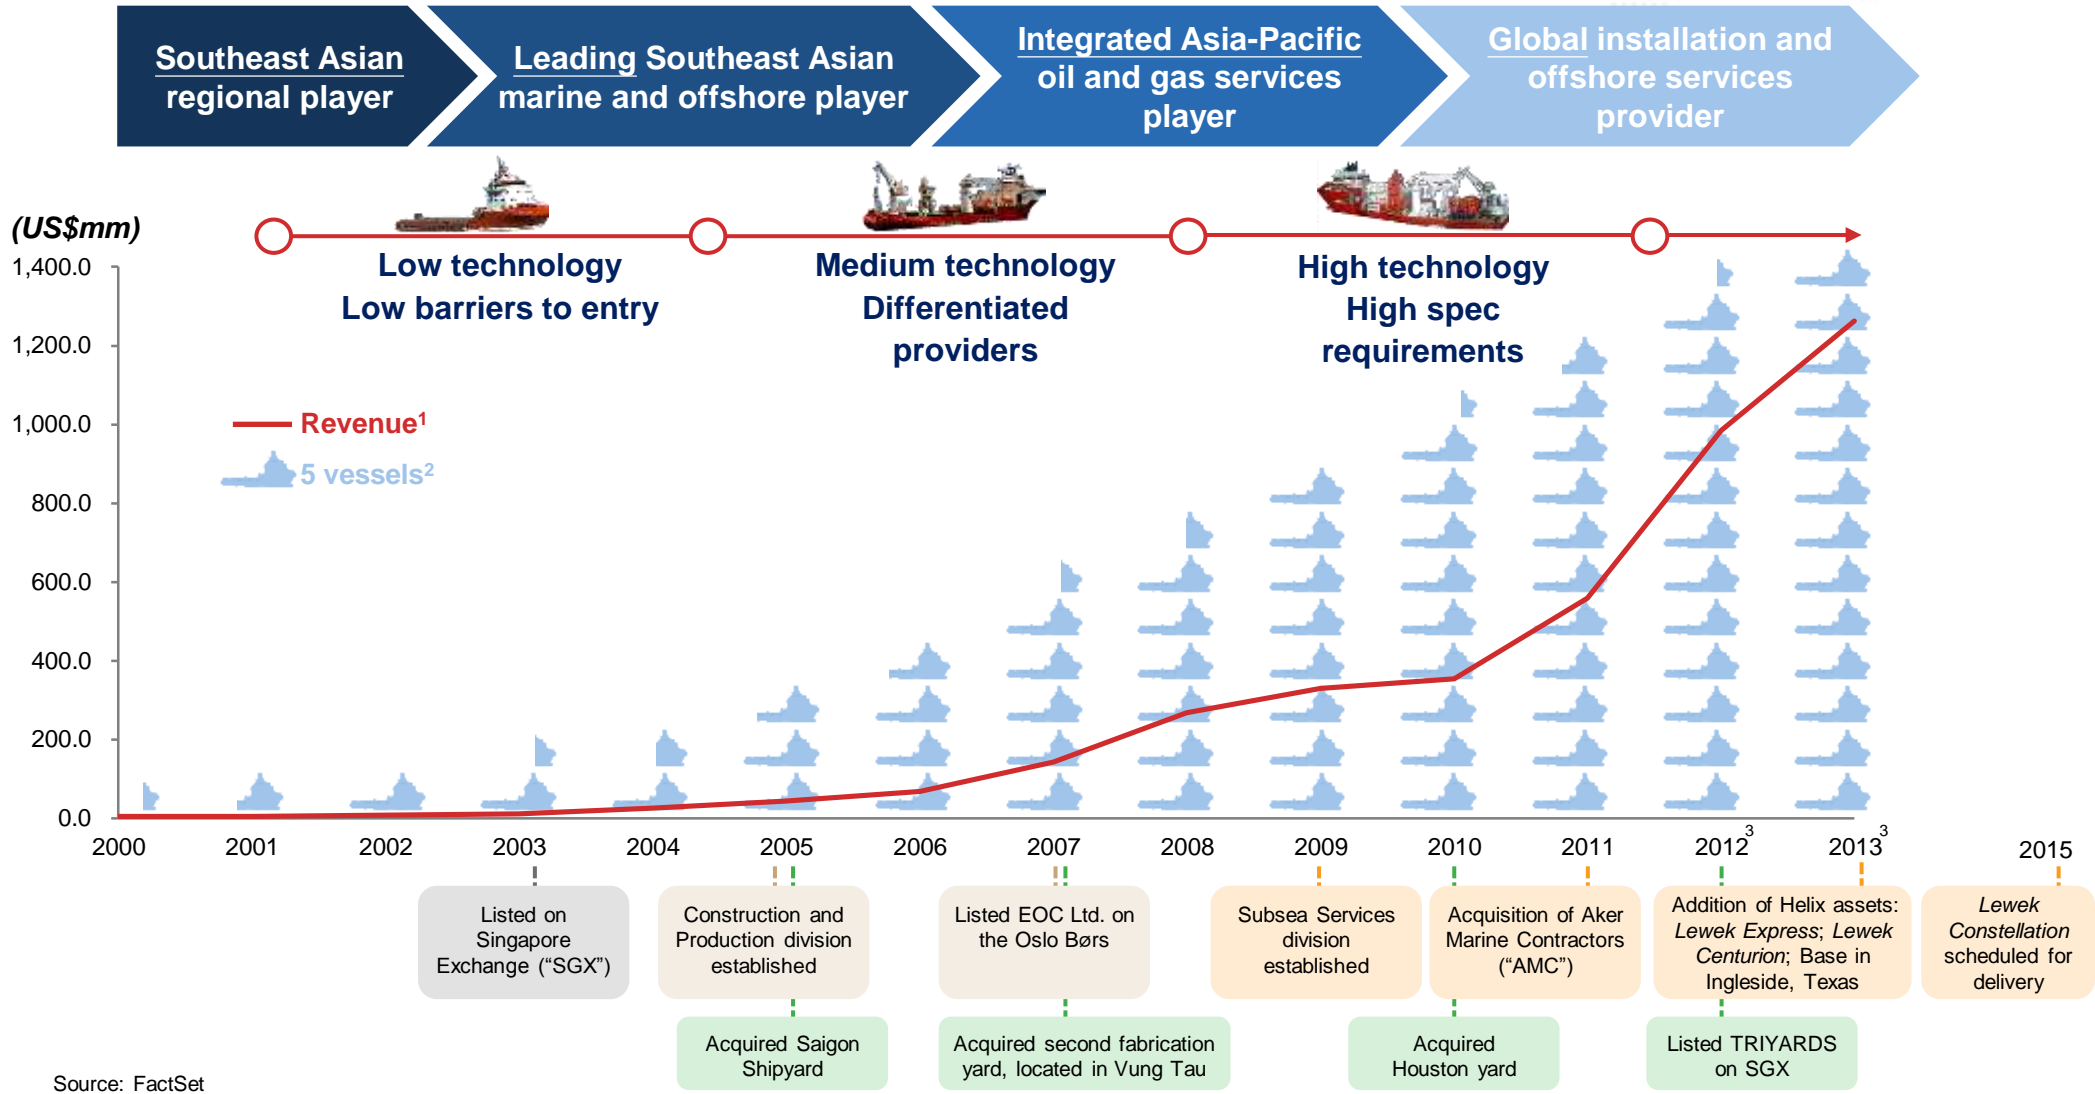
Southeast Asian regional player

Leading Southeast Asian marine and offshore player

Integrated Asia-Pacific oil and gas services player

Global installation and offshore services provider

(US$mm)

Low technology
Low barriers to entry

Medium technology
Differentiated providers

High technology
High spec requirements

Revenue$^1$

5 vessels$^2$

1,400.0
1,200.0
1,000.0
800.0
600.0
400.0
200.0
0.0

2000
2001
2002
2003
2004
2005
2006
2007
2008
2009
2010
2011
2012$^3$
2013$^3$
2015

Listed on Singapore Exchange (“SGX”)

Construction and Production division established

Acquired Saigon Shipyard

Listed EOC Ltd. on the Oslo Børs

Acquired second fabrication yard, located in Vung Tau

Subsea Services division established

Acquisition of Aker Marine Contractors (“AMC”)

Acquired Houston yard

Addition of Helix assets: *Lewek Express*; *Lewek Centurion*; Base in Ingleside, Texas

Listed TRIYARDS on SGX

*Lewek Constellation* scheduled for delivery

Source: FactSet